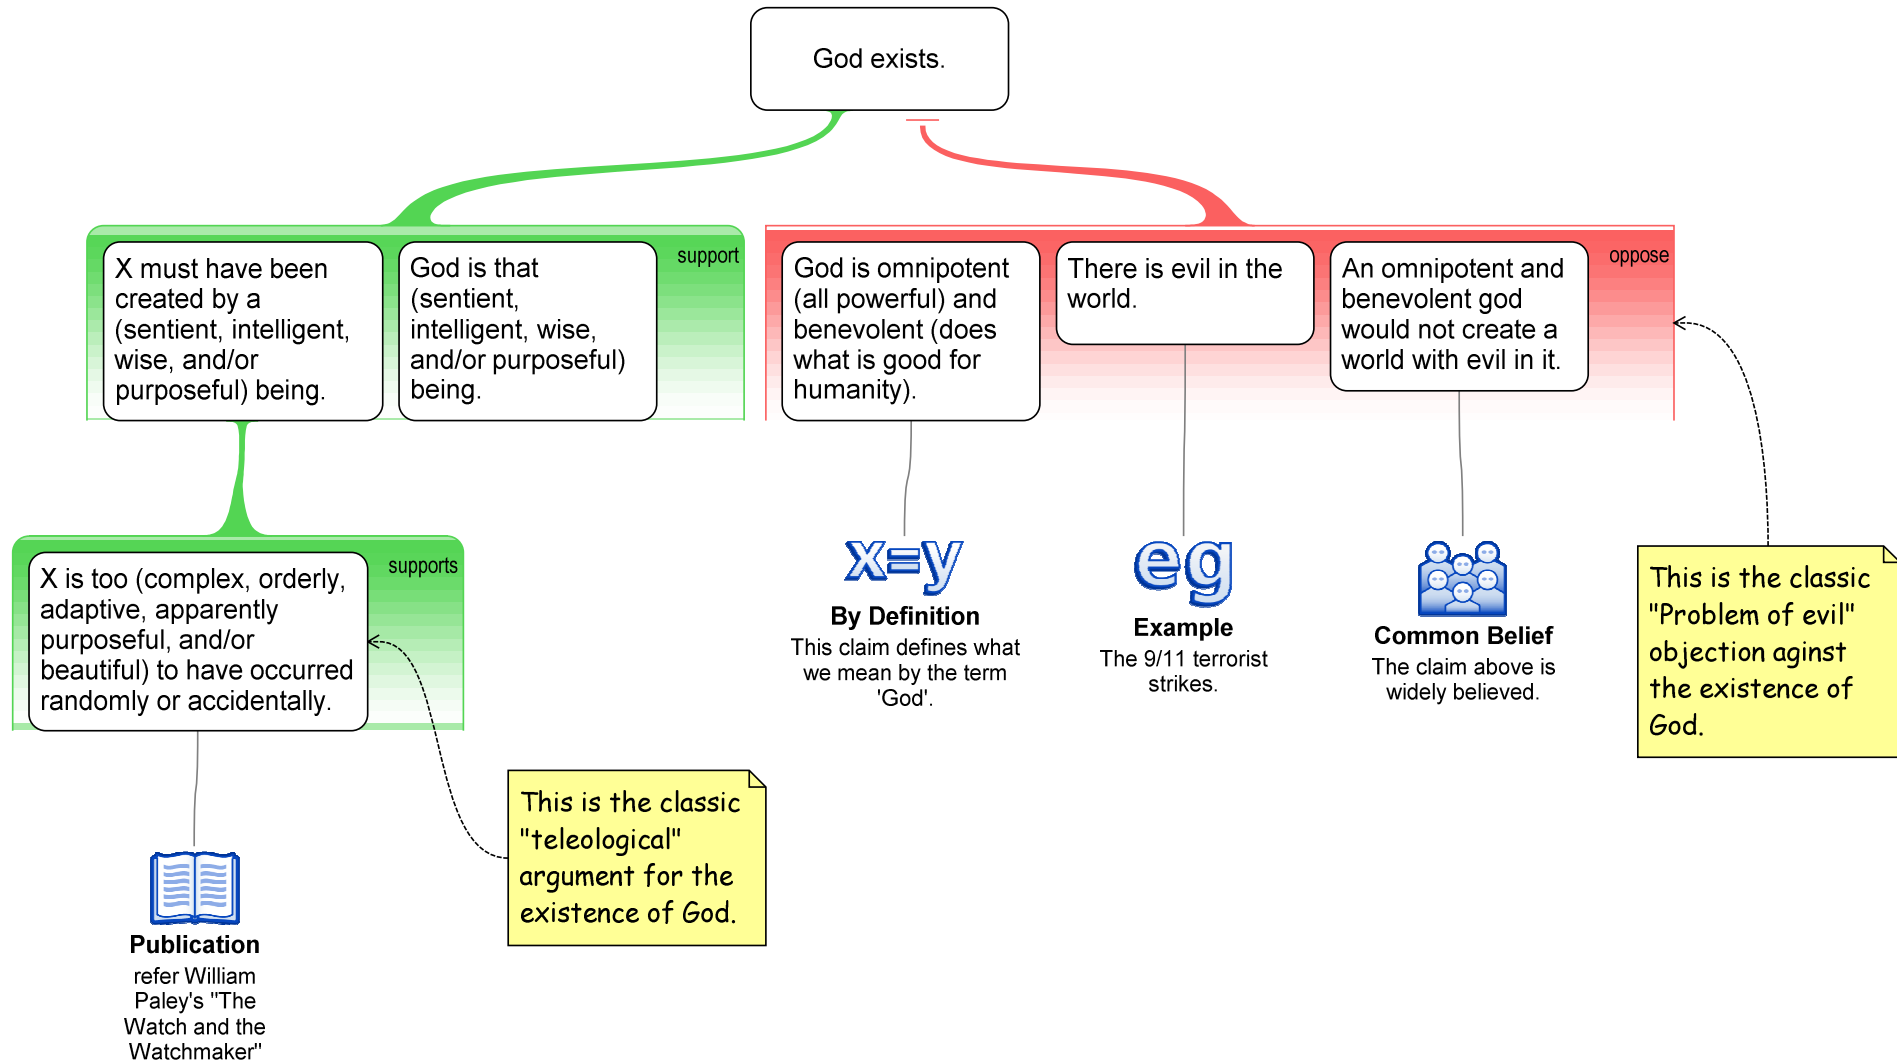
God exists.

support

X must have been created by a (sentient, intelligent, wise, and/or purposeful) being.

God is that (sentient, intelligent, wise, and/or purposeful) being.

supports

X is too (complex, orderly, adaptive, apparently purposeful, and/or beautiful) to have occurred randomly or accidentally.

Publication
refer William Paley's "The Watch and the Watchmaker"

This is the classic "teleological" argument for the existence of God.

oppose

God is omnipotent (all powerful) and benevolent (does what is good for humanity).

There is evil in the world.

An omnipotent and benevolent god would not create a world with evil in it.

x=y
By Definition
This claim defines what we mean by the term 'God'.

eg
Example
The 9/11 terrorist strikes.

Common Belief
The claim above is widely believed.

This is the classic "Problem of evil" objection aginst the existence of God.